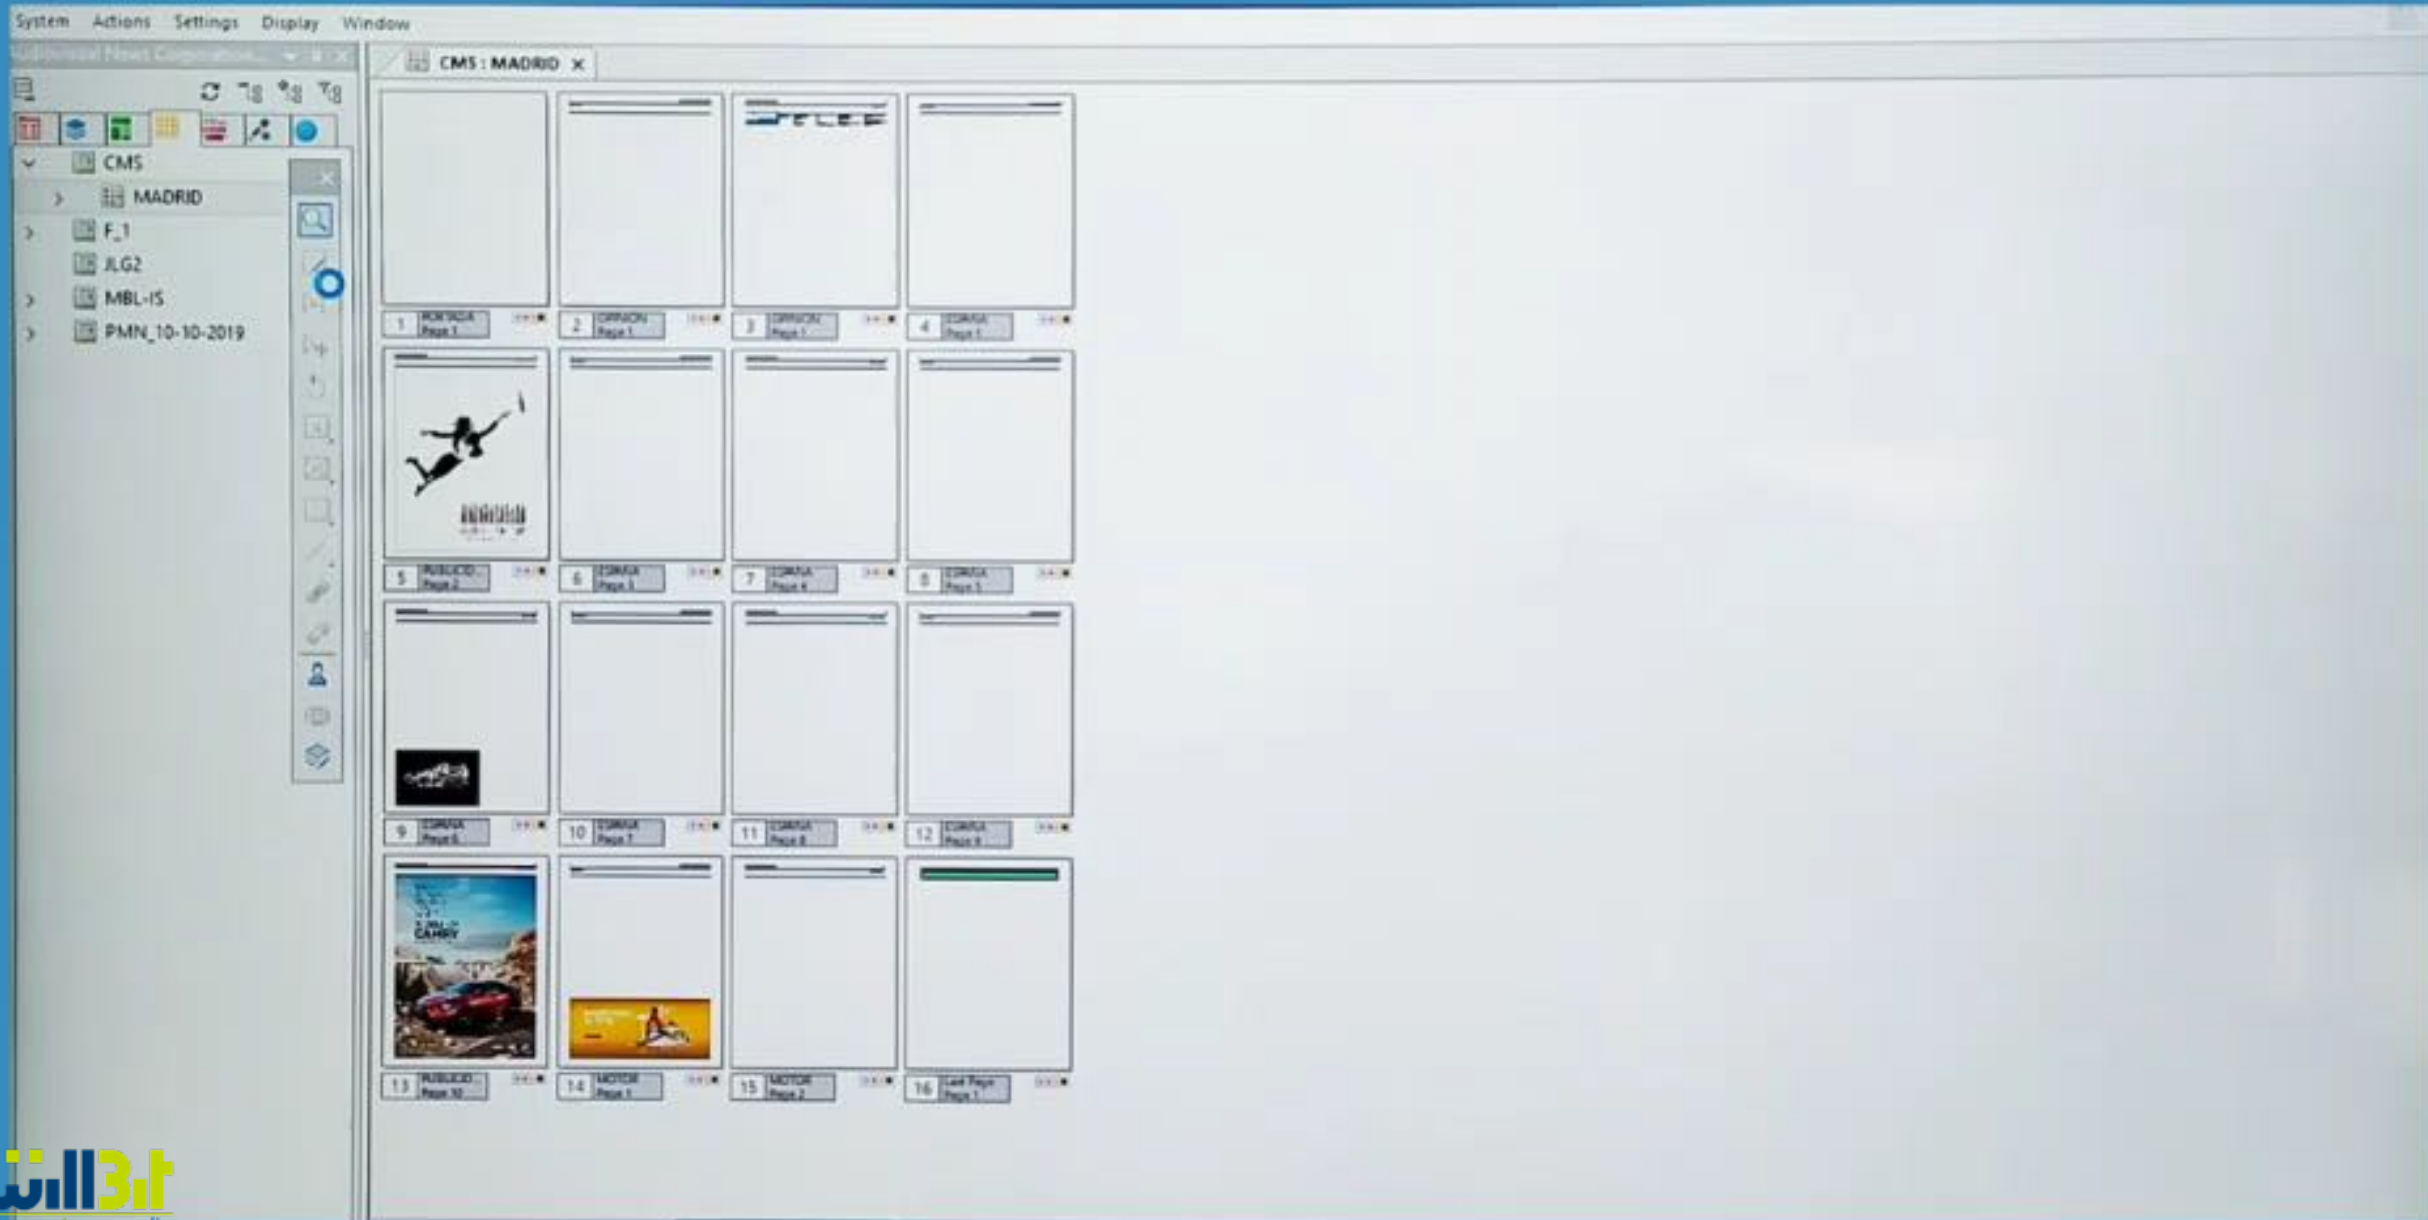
System Actions Settings Display Window

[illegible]

CMS : MADRID ×

CMS
MADRID
F_1
JLG2
MBL-IS
PMN_10-10-2019

1 PORTADA Page 1
2 OPINION Page 1
3 OPINION Page 1
4 ESPAÑA Page 1
5 PUBLICID Page 2
6 ESPAÑA Page 3
7 ESPAÑA Page 4
8 ESPAÑA Page 5
9 ESPAÑA Page 6
10 ESPAÑA Page 7
11 ESPAÑA Page 8
12 ESPAÑA Page 9
13 PUBLICID Page 10
14 MOTOR Page 1
15 MOTOR Page 2
16 Last Page Page 1

CAMRY